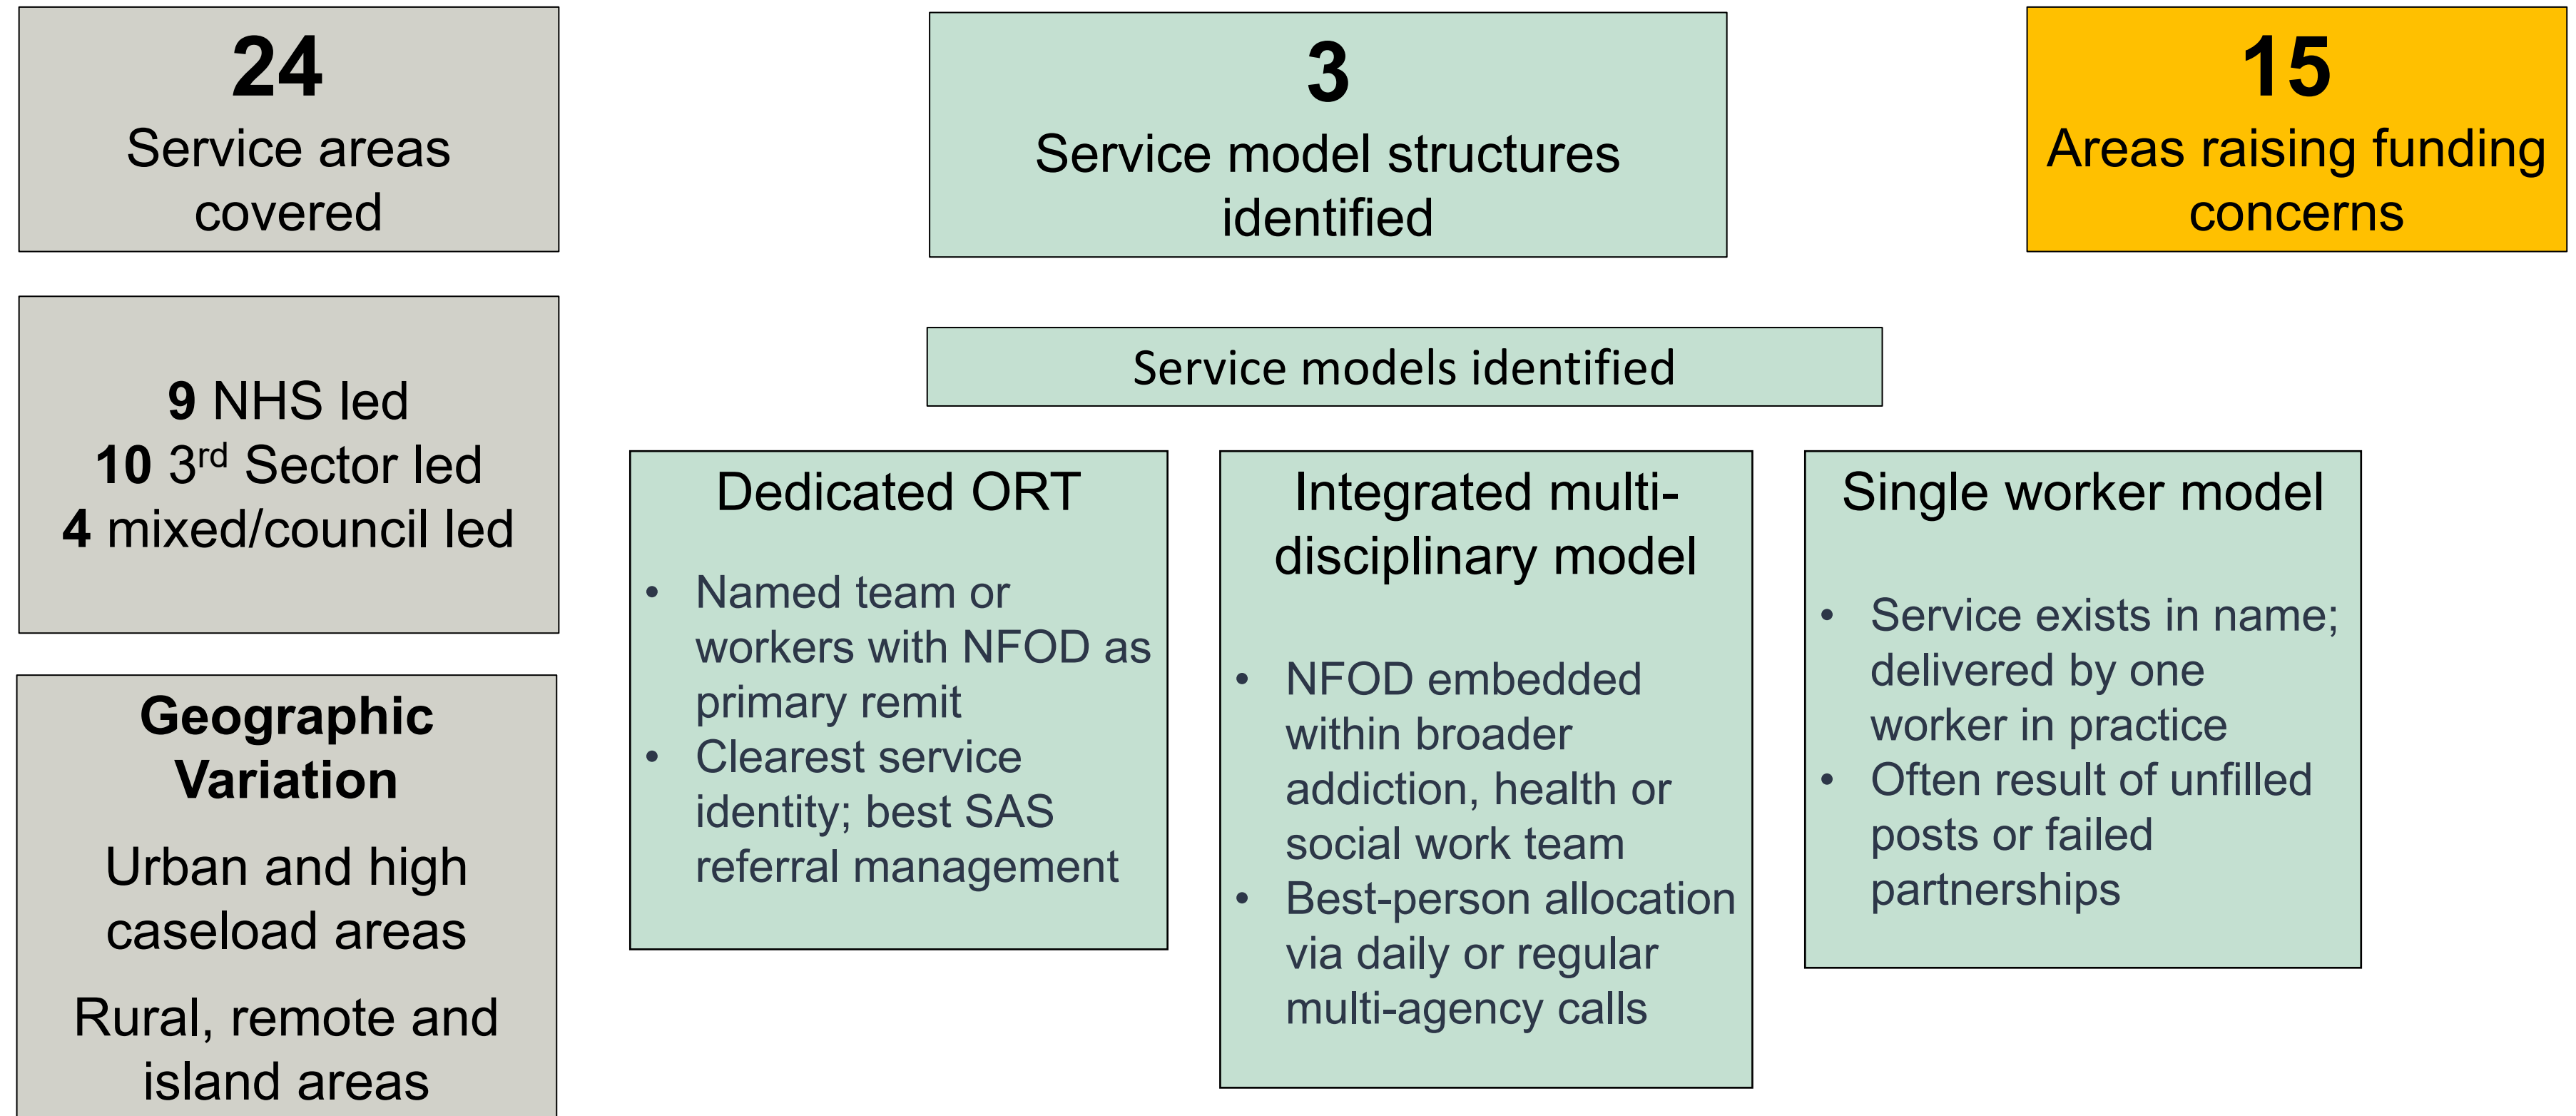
24
Service areas covered

3
Service model structures identified

15
Areas raising funding concerns

9 NHS led
10 3$^{rd}$ Sector led
4 mixed/council led

Geographic Variation
Urban and high caseload areas
Rural, remote and island areas

Service models identified

Dedicated ORT
• Named team or workers with NFOD as primary remit
• Clearest service identity; best SAS referral management

Integrated multi-disciplinary model
• NFOD embedded within broader addiction, health or social work team
• Best-person allocation via daily or regular multi-agency calls

Single worker model
• Service exists in name; delivered by one worker in practice
• Often result of unfilled posts or failed partnerships